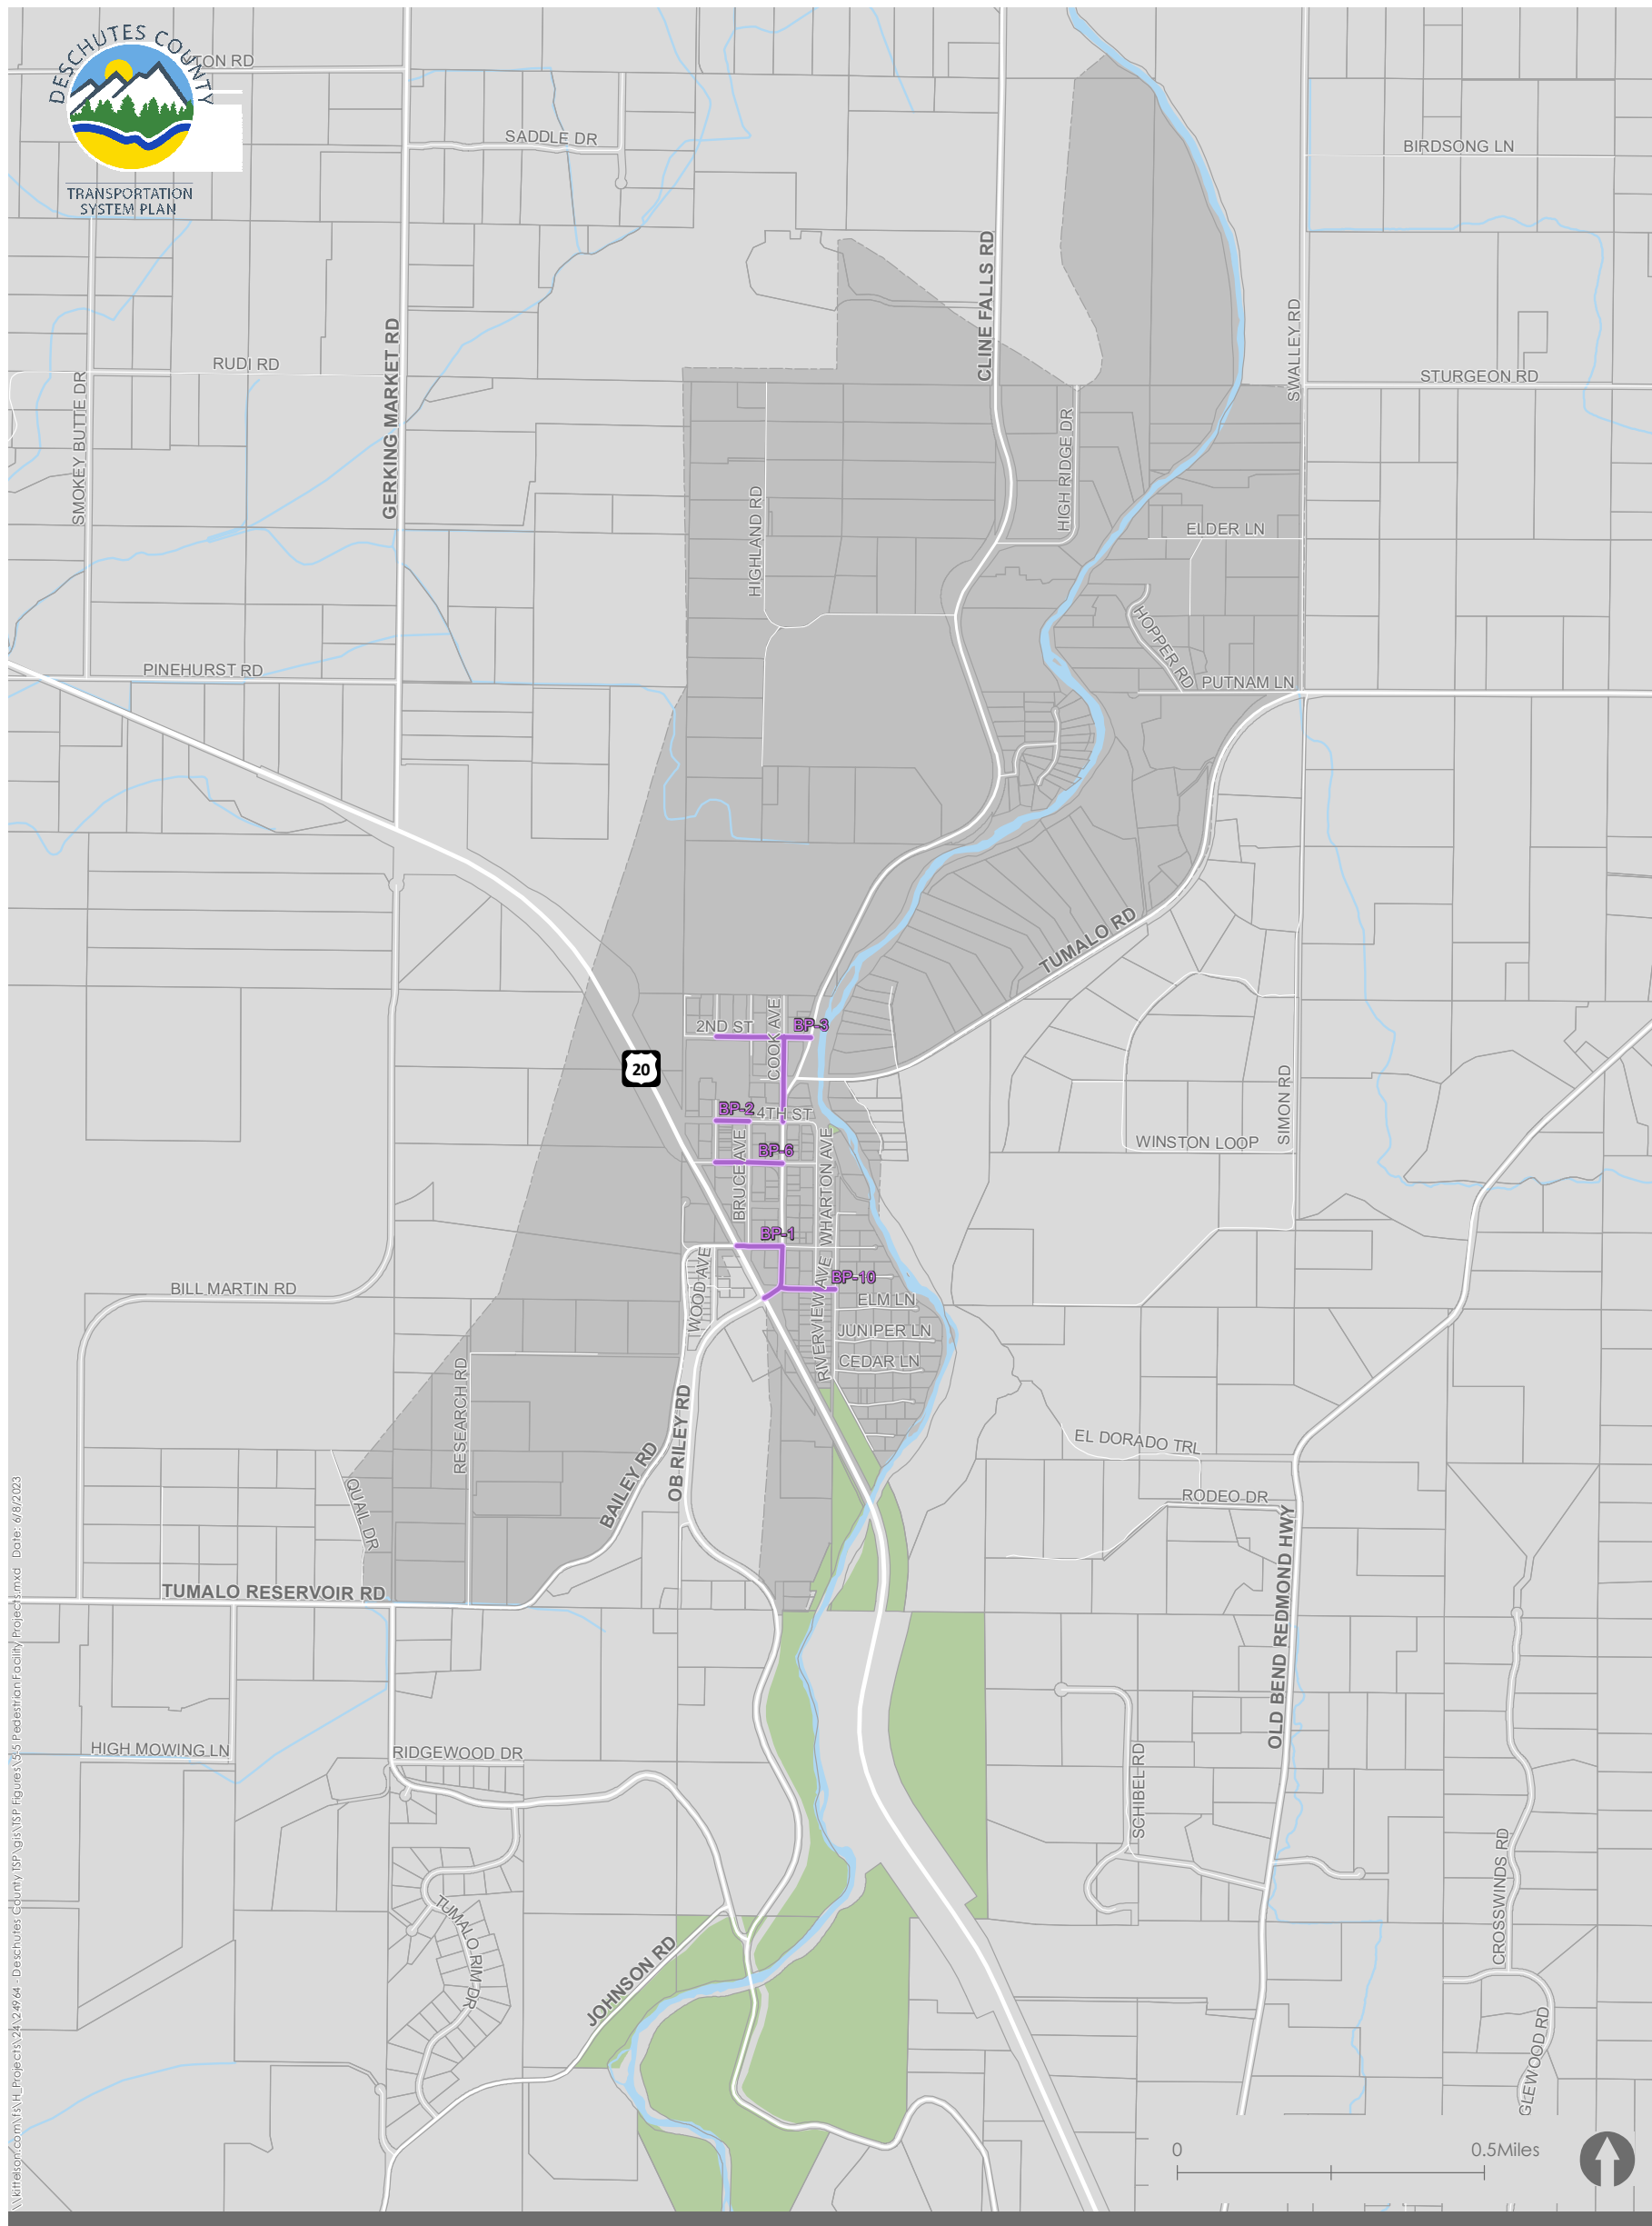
DESCHUTES COUNTY
TRANSPORTATION SYSTEM PLAN

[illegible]TON RD
SADDLE DR
BIRDSONG LN
RUDI RD
GERKING MARKET RD
SMOKEY BUTTE DR
CLINE FALLS RD
SWALLEY RD
STURGEON RD
HIGH RIDGE DR
HIGHLAND RD
ELDER LN
HOPPER RD
PUTNAM LN
PINEHURST RD
TUMALO RD
2ND ST
COOK AVE
BP-3
20
BP-2
4TH ST
BP-6
BRUCE AVE
WHARTON AVE
WINSTON LOOP
SIMON RD
BP-1
BP-10
WOOD AVE
RIVERVIEW AVE
ELM LN
JUNIPER LN
CEDAR LN
BILL MARTIN RD
RESEARCH RD
BAILEY RD
OB RILEY RD
QUAIL DR
EL DORADO TRL
RODEO DR
TUMALO RESERVOIR RD
OLD BEND REDMOND HWY
HIGH MOWING LN
RIDGEWOOD DR
SCHIBEL RD
TUMALO RIM DR
JOHNSON RD
CROSSWINDS RD
GLEWOOD RD
0
0.5Miles
\\kittelson.com\fs\H_Projects\24\24964 - Deschutes County TSP\gis\TSP Figures\5.5 Pedestrian Facility Projects.mxd Date: 6/8/2023